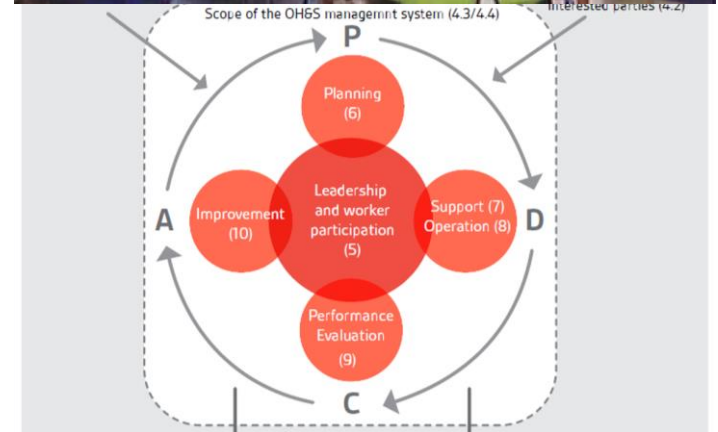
Scope of the OH&S managemnt system (4.3/4.4)

interested parties (4.2)

P

Planning (6)

A

Improvement (10)

Leadership and worker participation (5)

Support (7) Operation (8)

D

Performance Evaluation (9)

C